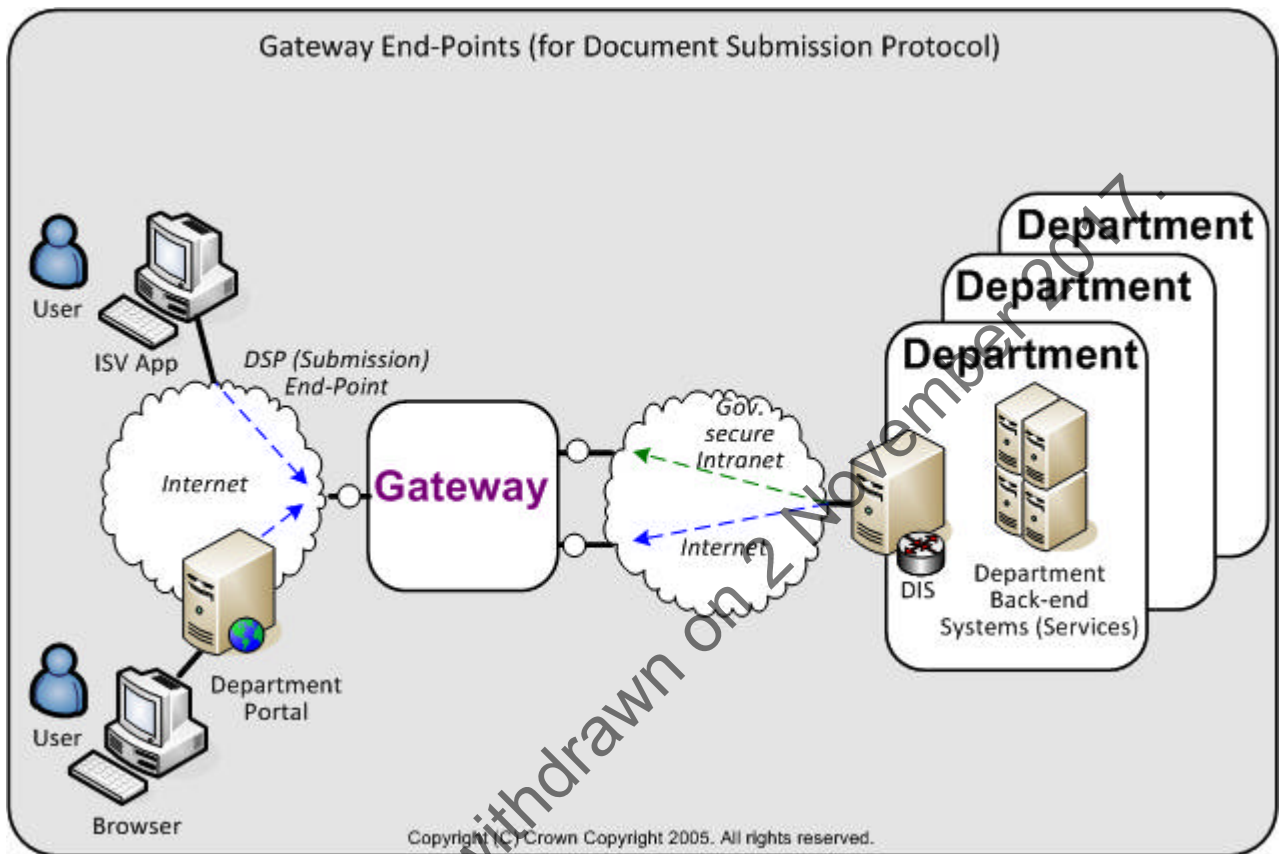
Gateway End-Points (for Document Submission Protocol)

User

ISV App

DSP (Submission) End-Point

Internet

Gateway

Gov. secure Intranet

Internet

Department

Department

Department

DIS

Department Back-end Systems (Services)

Department Portal

User

Browser

Copyright (C) Crown Copyright 2005. All rights reserved.

Withdrawn on 2 November 2017.